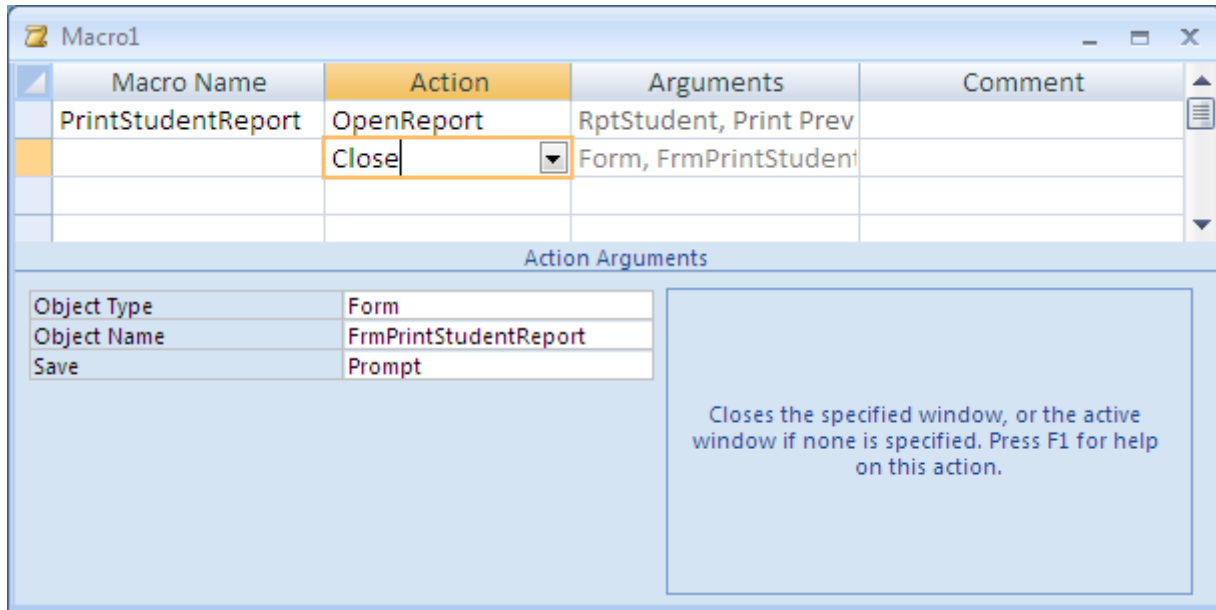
Macro1

| Macro Name | Action | Arguments | Comment |
|---|---|---|---|
| PrintStudentReport | OpenReport | RptStudent, Print Prev | |
| | Close | Form, FrmPrintStudent | |
| | | | |
| | | | |

Action Arguments

| | |
|---|---|
| Object Type | Form |
| Object Name | FrmPrintStudentReport |
| Save | Prompt |

Closes the specified window, or the active window if none is specified. Press F1 for help on this action.